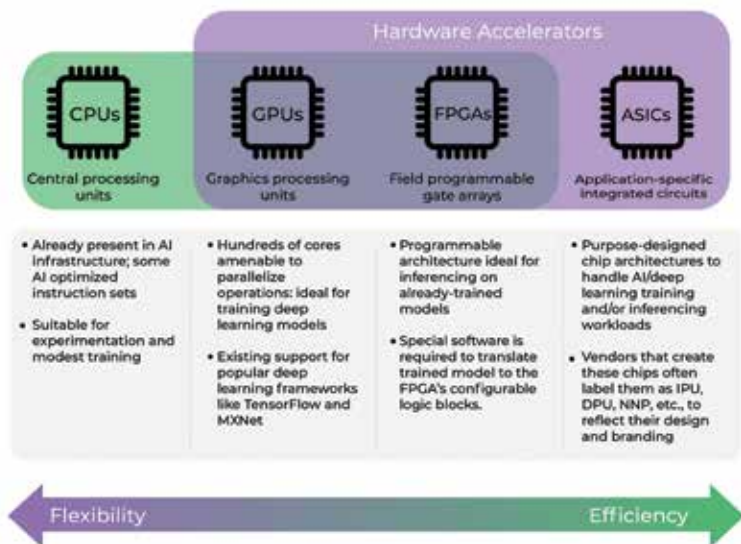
Hardware Accelerators

CPUs
Central processing units

GPUs
Graphics processing units

FPGAs
Field programmable gate arrays

ASICs
Application-specific integrated circuits

• Already present in AI infrastructure; some AI optimized instruction sets

• Suitable for experimentation and modest training

• Hundreds of cores amenable to parallelize operations: ideal for training deep learning models

• Existing support for popular deep learning frameworks like TensorFlow and MXNet

• Programmable architecture ideal for inferencing on already-trained models

• Special software is required to translate trained model to the FPGA's configurable logic blocks.

• Purpose-designed chip architectures to handle AI/deep learning training and/or inferencing workloads

• Vendors that create these chips often label them as IPU, DPU, NNP, etc., to reflect their design and branding

Flexibility

Efficiency